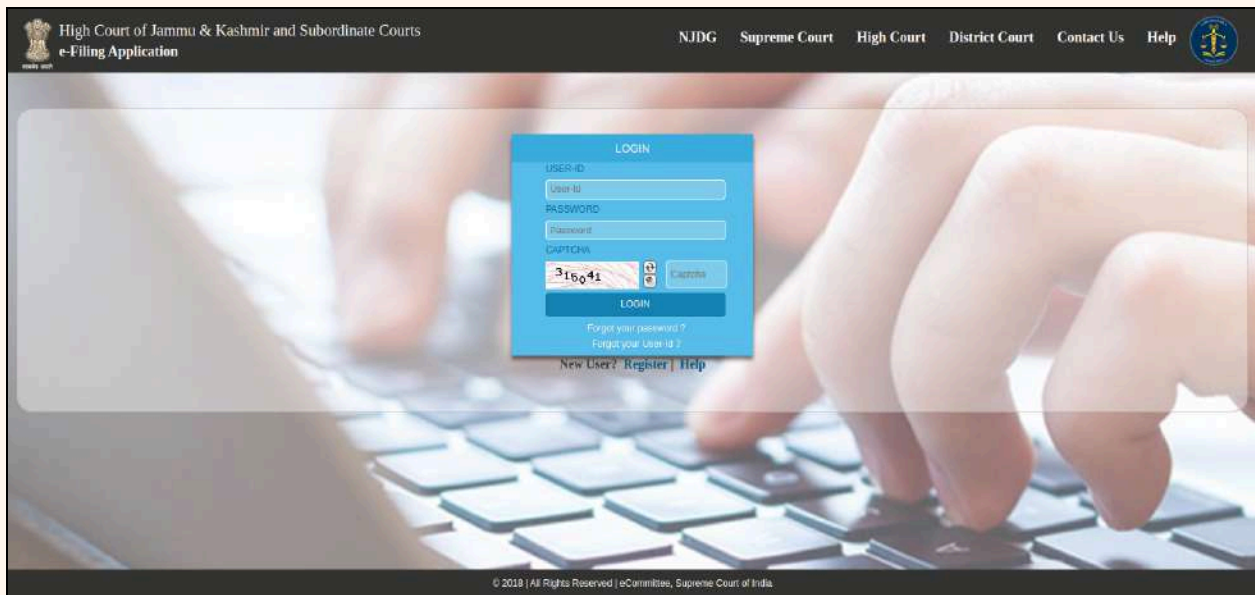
High Court of Jammu & Kashmir and Subordinate Courts
e-Filing Application

NJDG Supreme Court High Court District Court Contact Us Help

LOGIN
USER-ID
User-Id
PASSWORD
Password
CAPTCHA
316041
Captcha
LOGIN
Forgot your password ?
Forgot your User-Id ?

New User? Register | Help

© 2018 | All Rights Reserved | eCommittee, Supreme Court of India